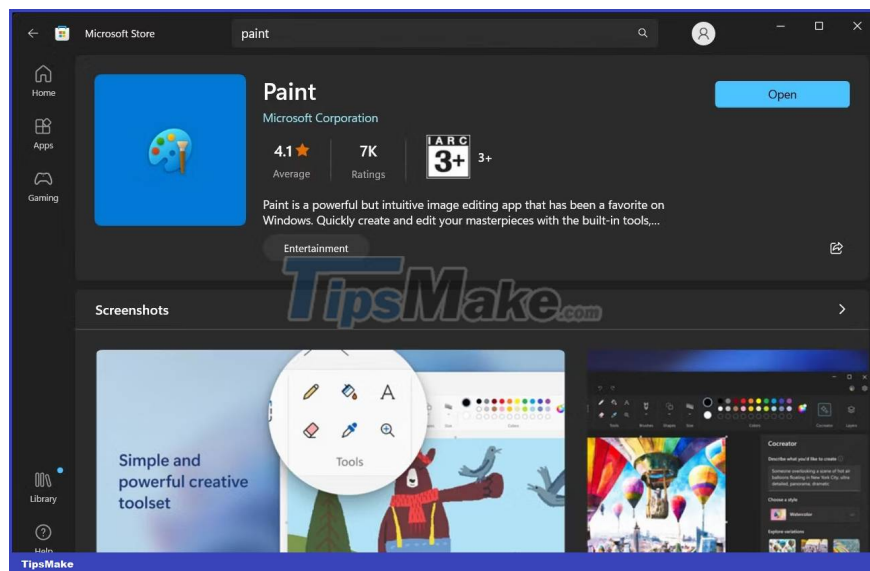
Microsoft Store

paint

Home

Apps

Gaming

Library

Help

Paint

Microsoft Corporation

4.1 ★
Average

7K
Ratings

IARC 3+
3+

Open

Paint is a powerful but intuitive image editing app that has been a favorite on Windows. Quickly create and edit your masterpieces with the built-in tools,...

Entertainment

TipsMake.com

Screenshots

Simple and powerful creative toolset

Tools

Cocreator

Describe what you'd like to create

Someone overlooking a scene of hot air balloons floating in New York City, ultra detailed, panorama, dramatic

Choose a style

Watercolor

Explore variations

TipsMake